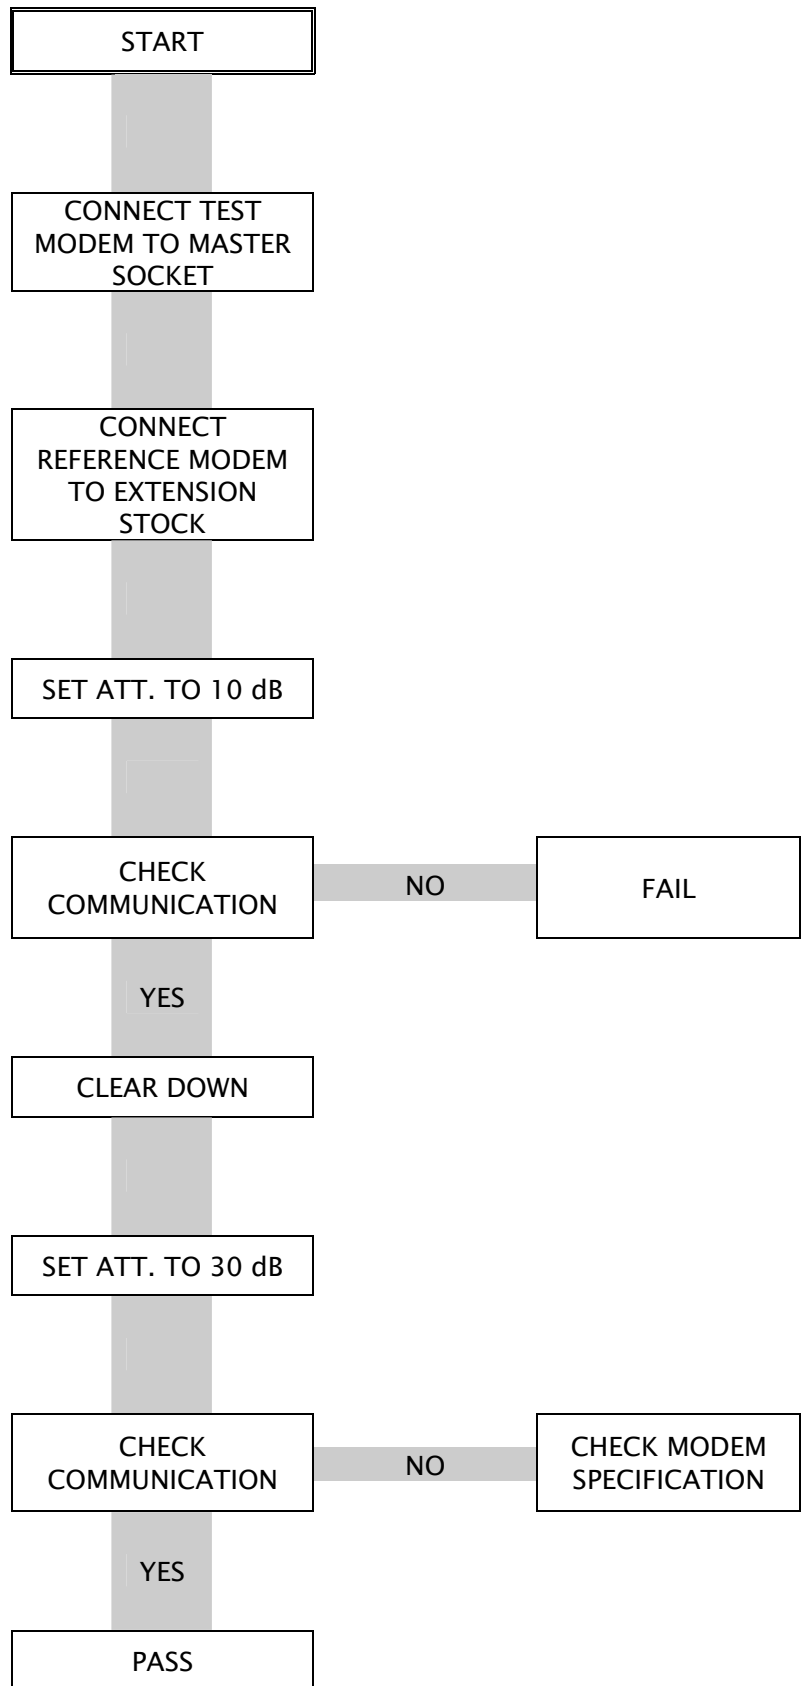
START

CONNECT TEST MODEM TO MASTER SOCKET

CONNECT REFERENCE MODEM TO EXTENSION STOCK

SET ATT. TO 10 dB

CHECK COMMUNICATION

NO

FAIL

YES

CLEAR DOWN

SET ATT. TO 30 dB

CHECK COMMUNICATION

NO

CHECK MODEM SPECIFICATION

YES

PASS